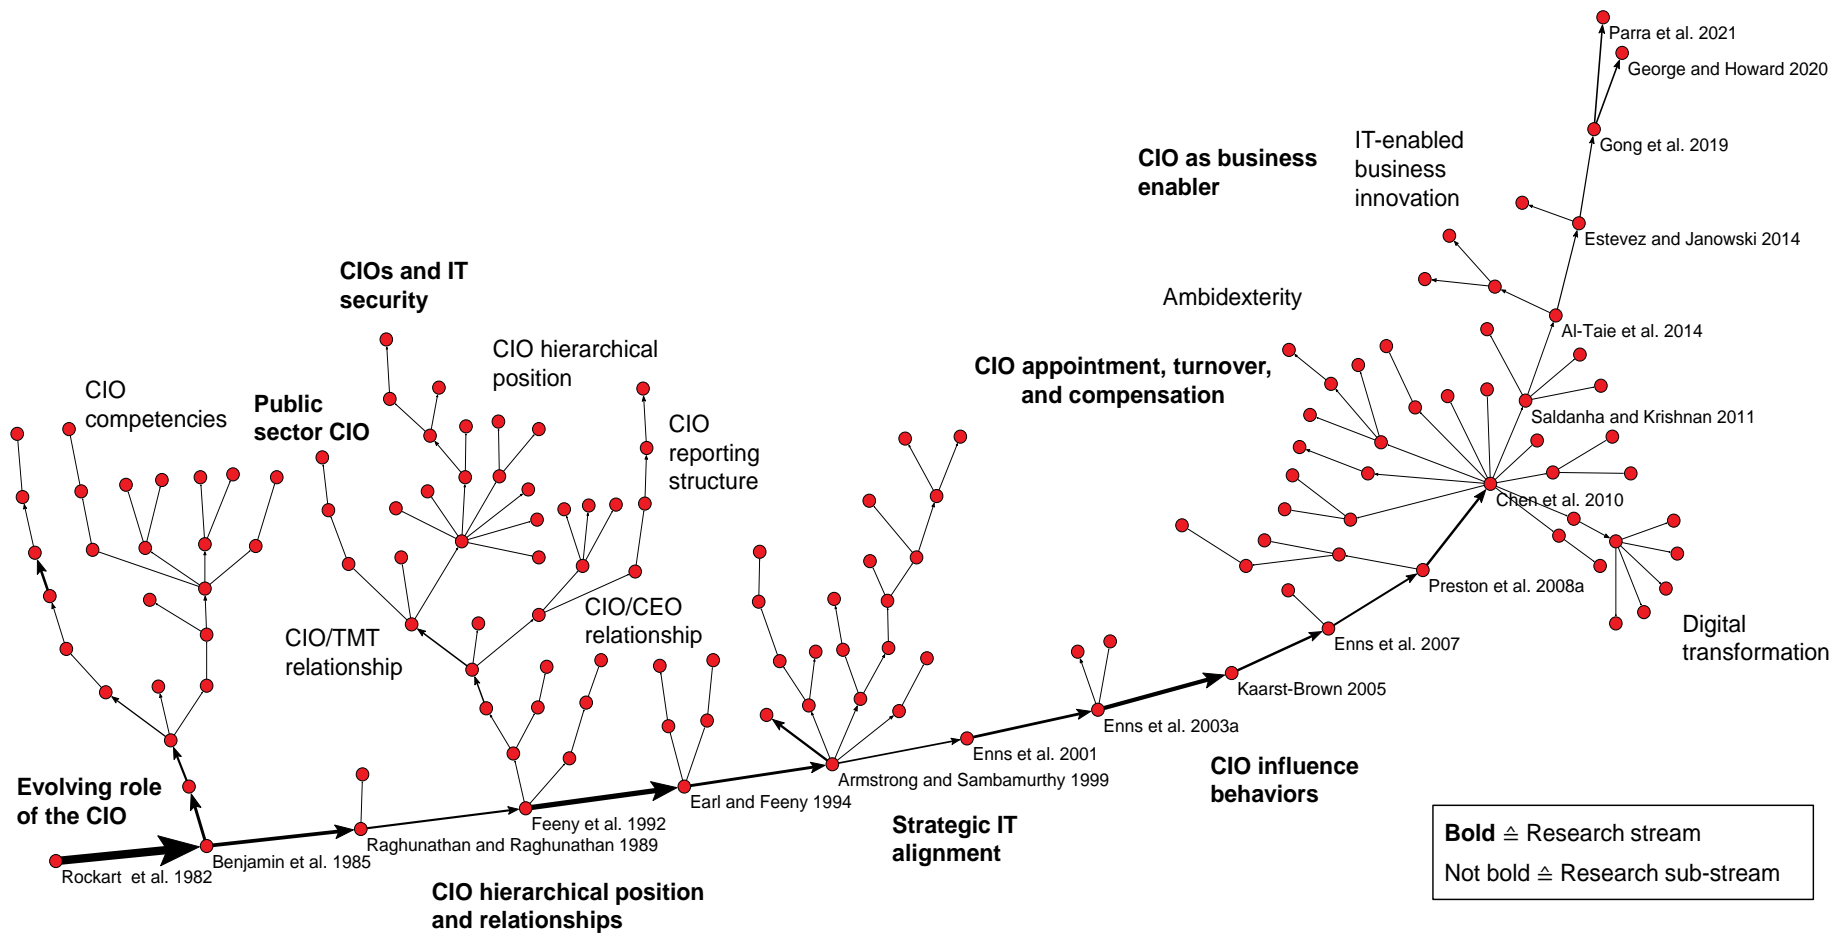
Parra et al. 2021
George and Howard 2020
Gong et al. 2019
CIO as business enabler
IT-enabled business innovation
Estevez and Janowski 2014
CIOs and IT security
Ambidexterity
Al-Taie et al. 2014
CIO hierarchical position
CIO appointment, turnover, and compensation
CIO competencies
Public sector CIO
CIO reporting structure
Saldanha and Krishnan 2011
Chen et al. 2010
CIO/CEO relationship
CIO/TMT relationship
Preston et al. 2008a
Digital transformation
Enns et al. 2007
Kaarst-Brown 2005
Enns et al. 2003a
Enns et al. 2001
Armstrong and Sambamurthy 1999
CIO influence behaviors
Evolving role of the CIO
Earl and Feeny 1994
Feeny et al. 1992
Strategic IT alignment
Raghunathan and Raghunathan 1989
Benjamin et al. 1985
Rockart et al. 1982
CIO hierarchical position and relationships
**Bold** ≙ Research stream
Not bold ≙ Research sub-stream